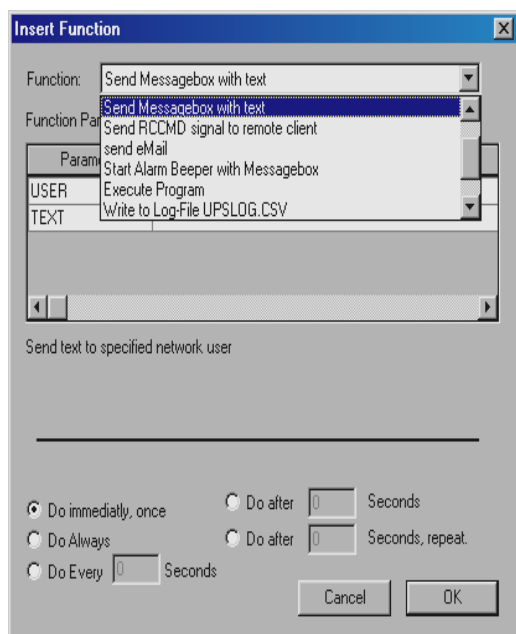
Insert Function

Function: Send Messagebox with text

Function Par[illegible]

Send Messagebox with text
Send RCCMD signal to remote client
send eMail
Start Alarm Beeper with Messagebox
Execute Program
Write to Log-File UPSLOG.CSV

Param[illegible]

| USER |
|---|
| TEXT |

Send text to specified network user

Do immediatly, once
Do Always
Do Every 0 Seconds
Do after 0 Seconds
Do after 0 Seconds, repeat.

Cancel
OK